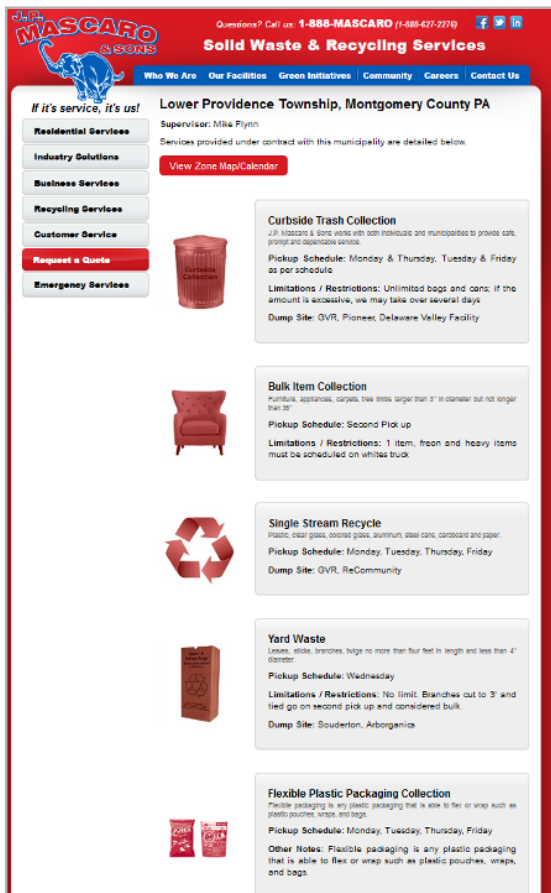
J.P. MASCARO & SONS

Questions? Call us: 1-888-MASCARO (1-888-627-2276)

Solid Waste & Recycling Services

Who We Are | Our Facilities | Green Initiatives | Community | Careers | Contact Us

If it's service, it's us!

Residential Services
Industry Solutions
Business Services
Recycling Services
Customer Service
Request a Quote
Emergency Services

Lower Providence Township, Montgomery County PA

Supervisor: Mike Flynn

Services provided under contract with this municipality are detailed below.

View Zone Map/Calendar

Curbside Collection

Curbside Trash Collection
J.P. Mascaro & Sons works with both individuals and municipalities to provide safe, prompt and dependable service.

Pickup Schedule: Monday & Thursday, Tuesday & Friday as per schedule

Limitations / Restrictions: Unlimited bags and cans; if the amount is excessive, we may take over several days

Dump Site: GVR, Pioneer, Delaware Valley Facility

Bulk Item Collection
Furniture, appliances, carpets, tree limbs larger than 3" in diameter but not longer than 36"

Pickup Schedule: Second Pick up

Limitations / Restrictions: 1 item, freon and heavy items must be scheduled on whites truck

Single Stream Recycle
Plastic, clear glass, colored glass, aluminum, steel cans, cardboard and paper.

Pickup Schedule: Monday, Tuesday, Thursday, Friday

Dump Site: GVR, ReCommunity

Yard Waste
Leaves, sticks, branches, twigs no more than four feet in length and less than 4" diameter.

Pickup Schedule: Wednesday

Limitations / Restrictions: No limit. Branches cut to 3' and tied go on second pick up and considered bulk

Dump Site: Souderton, Arborganics

Flexible Plastic Packaging Collection
Flexible packaging is any plastic packaging that is able to flex or wrap such as plastic pouches, wraps, and bags.

Pickup Schedule: Monday, Tuesday, Thursday, Friday

Other Notes: Flexible packaging is any plastic packaging that is able to flex or wrap such as plastic pouches, wraps, and bags.